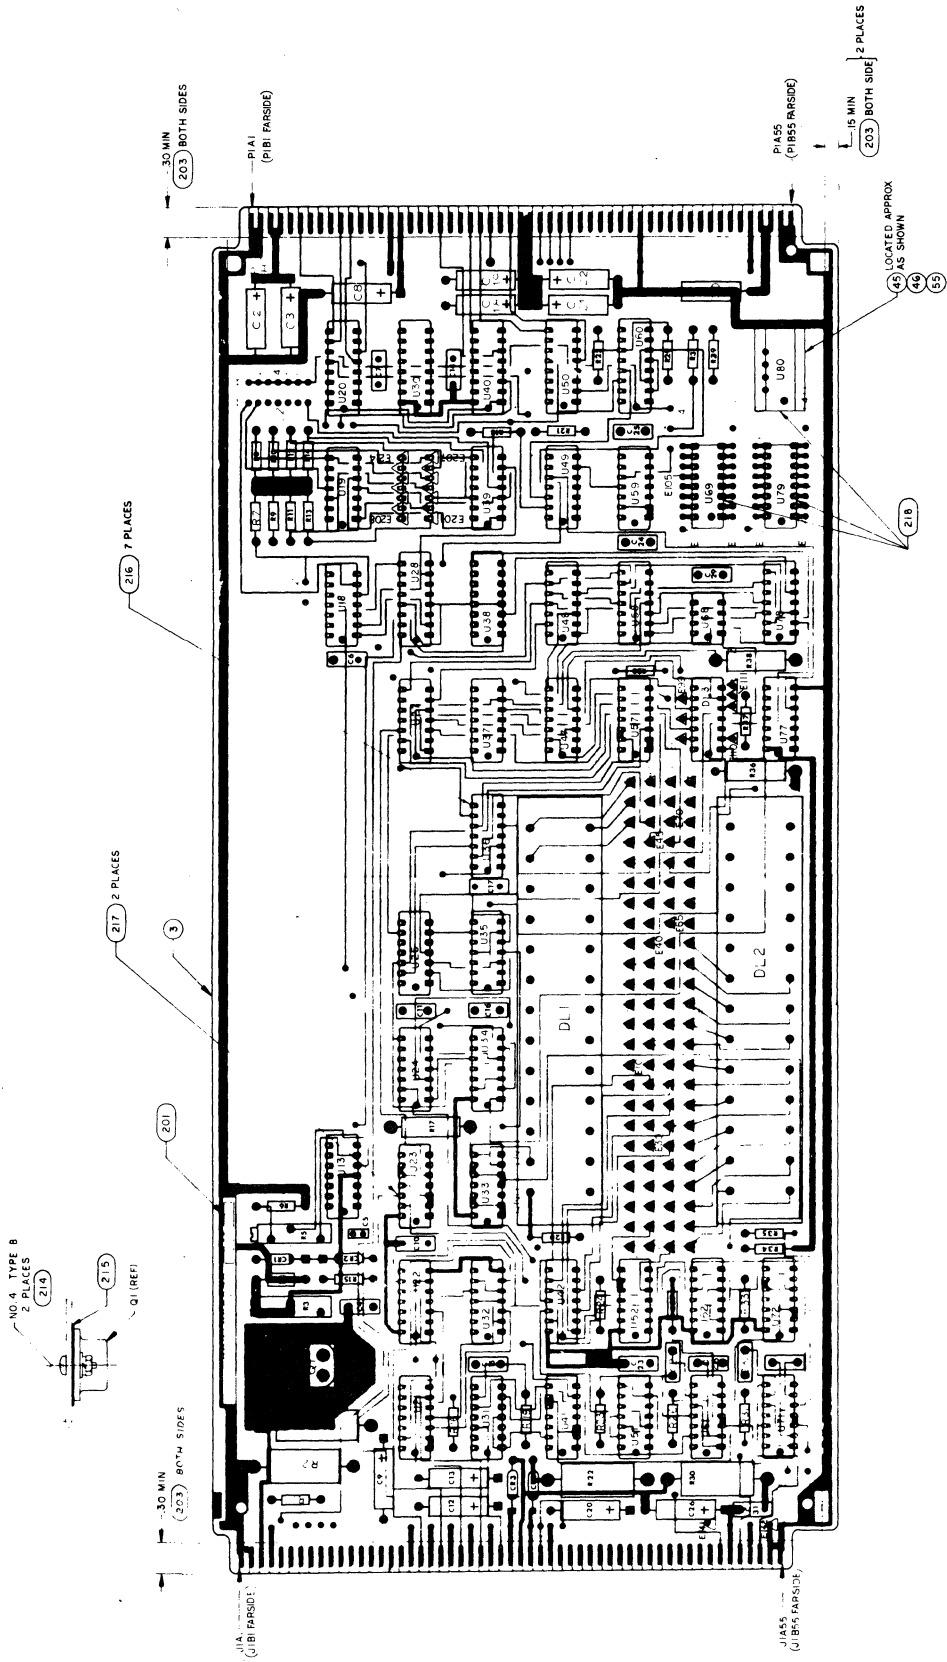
.30 MIN
203 BOTH SIDES
P1A1
(P1B1 FARSIDE)
P1A55
(P1B55 FARSIDE)
.15 MIN
203 BOTH SIDE
2 PLACES
LOCATED APPROX AS SHOWN
45
46
55
218
216 7 PLACES
217 2 PLACES
3
201
NO.4 TYPE B
2 PLACES
214
215
Q1 (REF)
.30 MIN
203 BOTH SIDES
J1A1
(J1B1 FARSIDE)
J1A55
(J1B55 FARSIDE)
C2
C3
C8
U20
U30
U40
U50
U60
U80
U19
U39
U49
U59
U69
U79
E105
R7
R9
R11
R13
E201
E202
E203
E204
U18
U28
U38
U48
U58
U68
U78
R38
U37
U47
U57
U77
DL3
R37
R36
U36
U35
U34
U33
U23
U13
U24
U26
DL1
DL2
R17
U22
U32
U42
U52
U62
U72
U31
U41
U51
U61
U71
C9
C13
C12
C20
C26
R22
R30
CR3
Q1